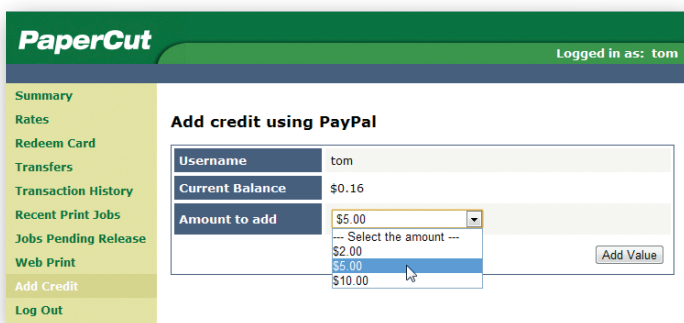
PaperCut

Logged in as: tom

Summary
Rates
Redeem Card
Transfers
Transaction History
Recent Print Jobs
Jobs Pending Release
Web Print
Add Credit
Log Out

Add credit using PayPal

| Username | tom |
|---|---|
| Current Balance | $0.16 |
| Amount to add | $5.00 |

--- Select the amount ---
$2.00
$5.00
$10.00

Add Value